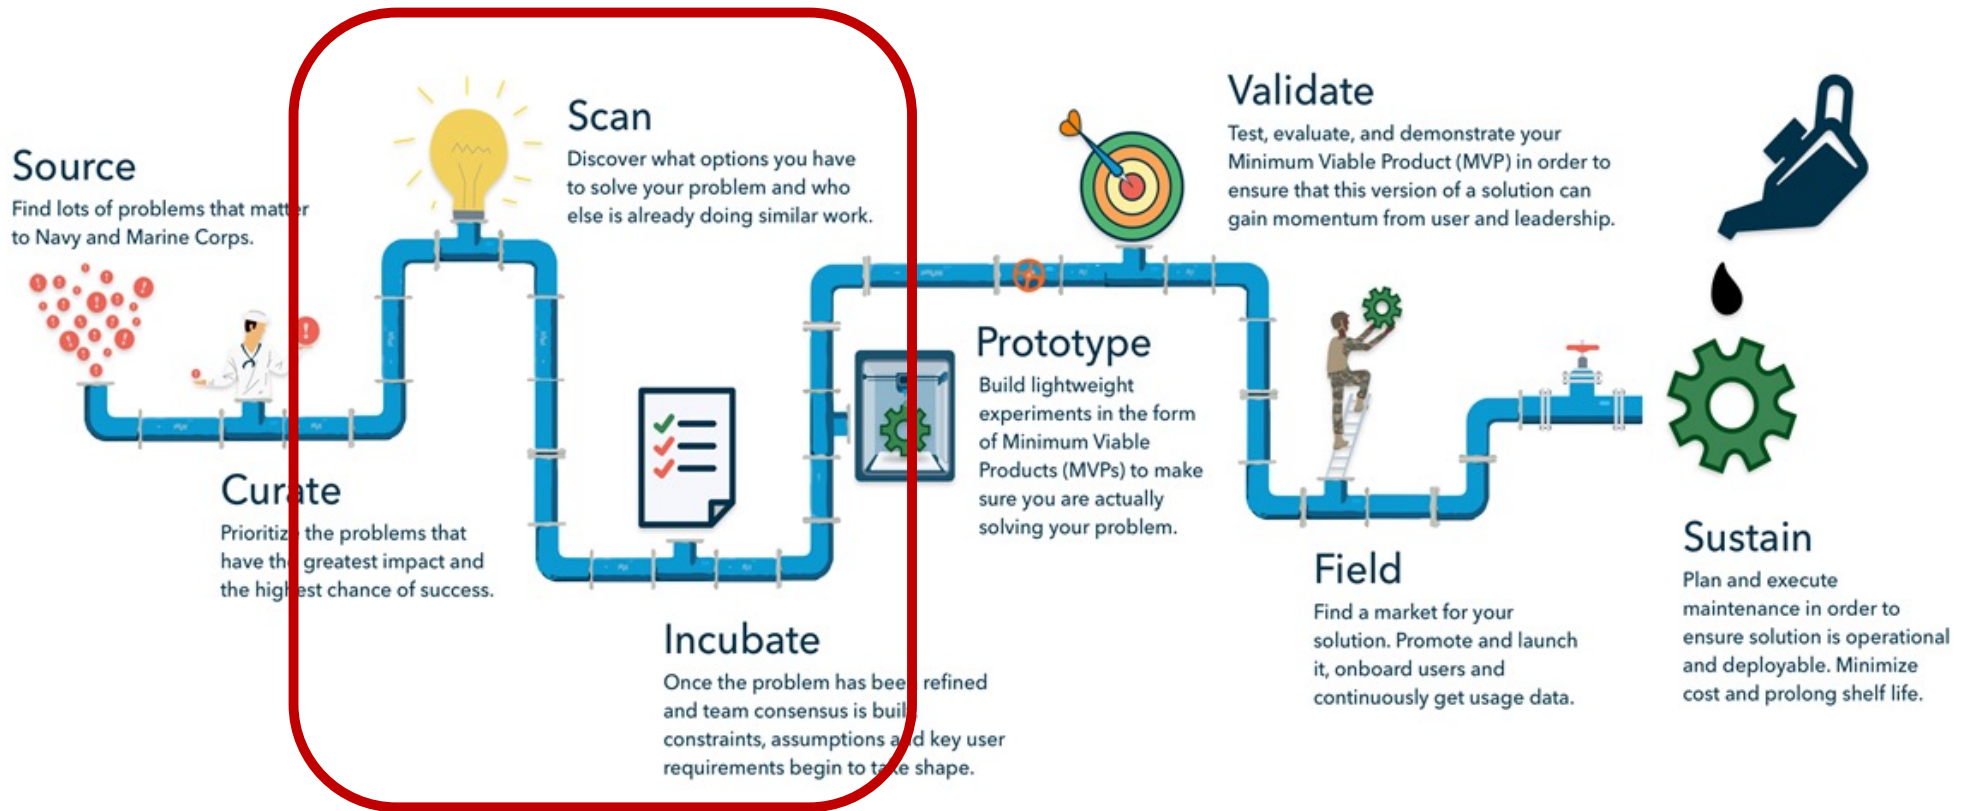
Source
Find lots of problems that matt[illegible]r to Navy and Marine Corps.

Scan
Discover what options you have to solve your problem and who else is already doing similar work.

Curate
Prioritiz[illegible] the problems that have th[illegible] greatest impact and the hig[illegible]est chance of success.

Incubate
Once the problem has bee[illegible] refined and team consensus is buil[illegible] constraints, assumptions a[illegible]d key user requirements begin to t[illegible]e shape.

Prototype
Build lightweight experiments in the form of Minimum Viable Products (MVPs) to make sure you are actually solving your problem.

Validate
Test, evaluate, and demonstrate your Minimum Viable Product (MVP) in order to ensure that this version of a solution can gain momentum from user and leadership.

Field
Find a market for your solution. Promote and launch it, onboard users and continuously get usage data.

Sustain
Plan and execute maintenance in order to ensure solution is operational and deployable. Minimize cost and prolong shelf life.